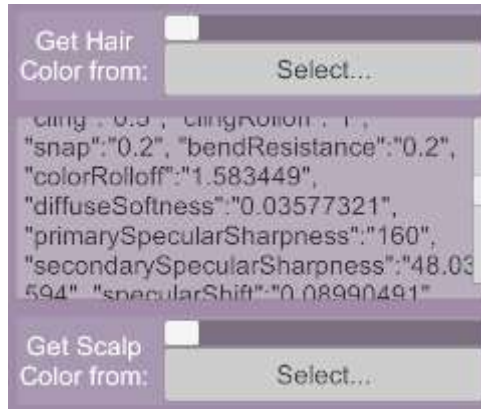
Get Hair Color from:

Select...

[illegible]
"snap":"0.2", "bendResistance":"0.2", "colorRolloff":"1.583449", "diffuseSoftness":"0.03577321", "primarySpecularSharpness":"160", "secondarySpecularSharpness":"48.03594", "specularShift":"0.08990491"

Get Scalp Color from:

Select...